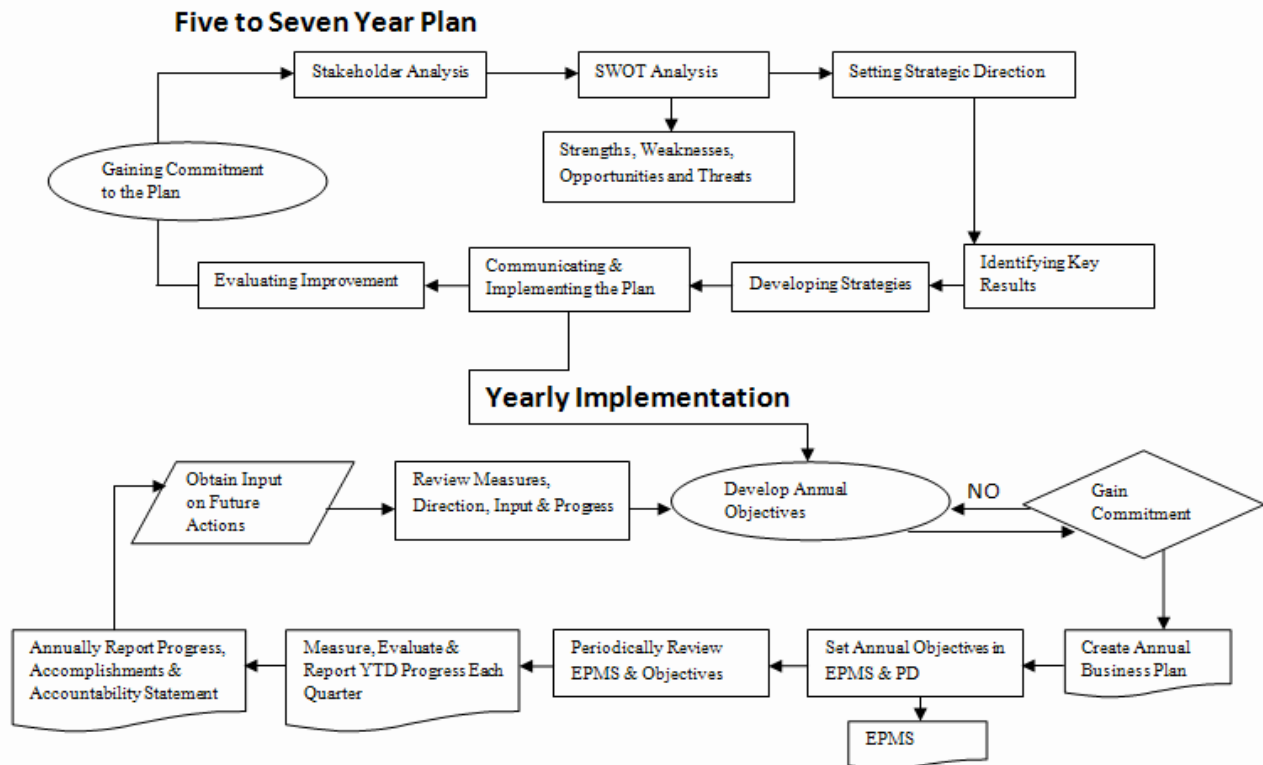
Five to Seven Year Plan

Stakeholder Analysis

SWOT Analysis

Setting Strategic Direction

Gaining Commitment to the Plan

Strengths, Weaknesses, Opportunities and Threats

Evaluating Improvement

Communicating & Implementing the Plan

Developing Strategies

Identifying Key Results

Yearly Implementation

Obtain Input on Future Actions

Review Measures, Direction, Input & Progress

Develop Annual Objectives

NO

Gain Commitment

Annually Report Progress, Accomplishments & Accountability Statement

Measure, Evaluate & Report YTD Progress Each Quarter

Periodically Review EPMS & Objectives

Set Annual Objectives in EPMS & PD

Create Annual Business Plan

EPMS